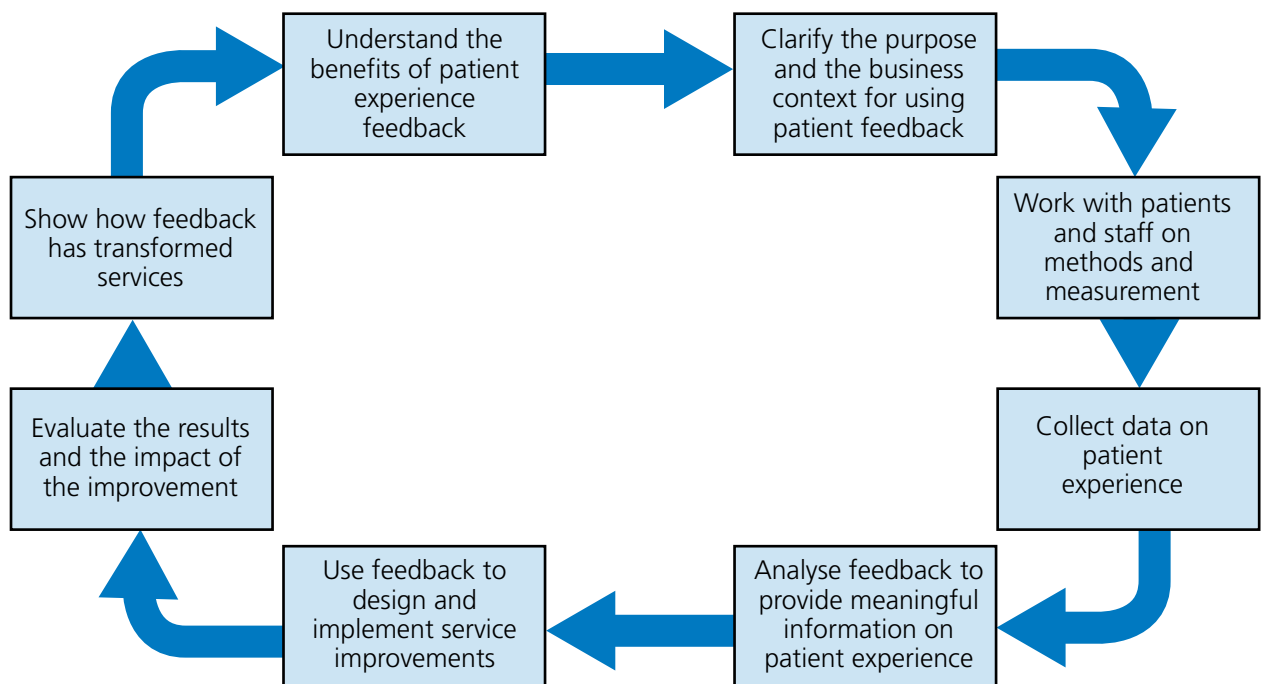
Understand the benefits of patient experience feedback

Clarify the purpose and the business context for using patient feedback

Work with patients and staff on methods and measurement

Collect data on patient experience

Analyse feedback to provide meaningful information on patient experience

Use feedback to design and implement service improvements

Evaluate the results and the impact of the improvement

Show how feedback has transformed services